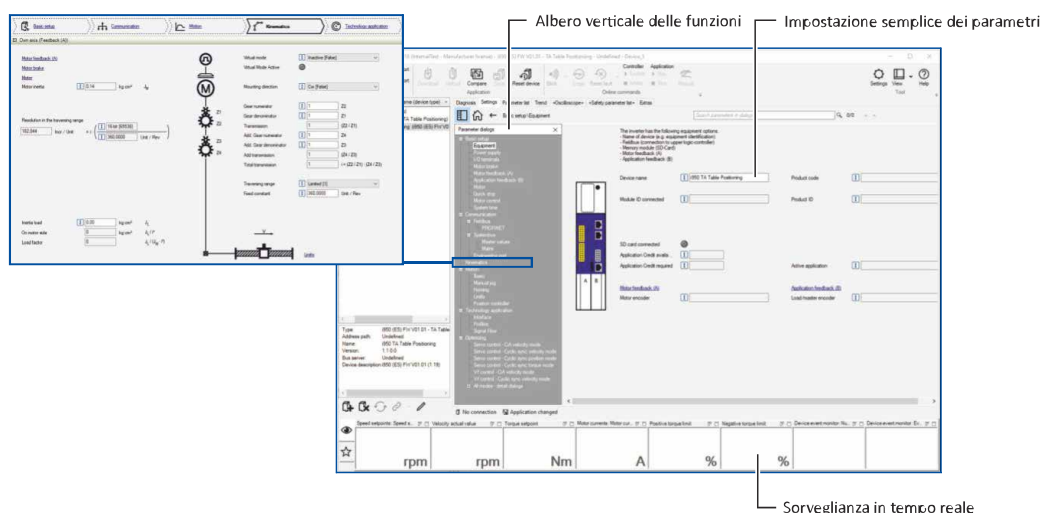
Albero verticale delle funzioni

Impostazione semplice dei parametri

Sorveglianza in tempo reale

Basic setup
Communication
Motion
Kinematics
Technology application

Own axis (Feedback (A))

Motor feedback (A)
Motor brake
Motor
Motor inertia 0.14 kg cm²

Resolution in the traversing range
Virtual mode Inactive (False)
Virtual Mode Active
Mounting direction

Gear numerator
Gear denominator
Transmission
Add. Gear numerator
Add. Gear denominator
Add transmission
Total transmission

Traversing range Limited
Feed constant 360.0000 Unit / Rev

Inertia load 0.00 kg cm²
On motor side kg cm²
Load factor

Limits

Reset device
Controller
Application
Online commands
Settings
View
Help
Tool

Diagnosis
Settings
Parameter list
Trend
Oscilloscope
Safety parameter list
Extras

Basic setup\Equipment

Parameter dialogs
Basic setup
Equipment
Power supply
I/O terminals
Motor brake
Motor feedback (A)
Application feedback (B)
Motor
Quick stop
Motor control
System time
Communication
Fieldbus
PROFINET
Safe Motion
Master values
Kinematics
Motion
Basic
Manual jog
Homing
Limits
Position controller
Technology application
Interface
Profiles
Signal filter
Optimizing

The inverter has the following equipment options:
- Name of device (e.g. equipment identification)
- Fieldbus (connection to upper logic controller)
- Memory module (SD Card)
- Motor feedback (A)
- Application feedback (B)

Device name 6B50 TA Table Positioning
Product code
Module ID connected
Product ID
SD card connected
Application Credit availa...
Application Credit required
Active application
Motor feedback (A)
Application feedback (B)
Motor encoder
Load/master encoder

Type
Address path
Name
Version
Bus server
Device description

No connection
Application changed

Speed setpoints: Speed s...
Velocity actual value
Torque setpoint
Motor currents: Motor cur...
Positive torque limit
Negative torque limit
Device event monitor: Nu...
Device event monitor: Ev...

rpm
rpm
Nm
A
%
%